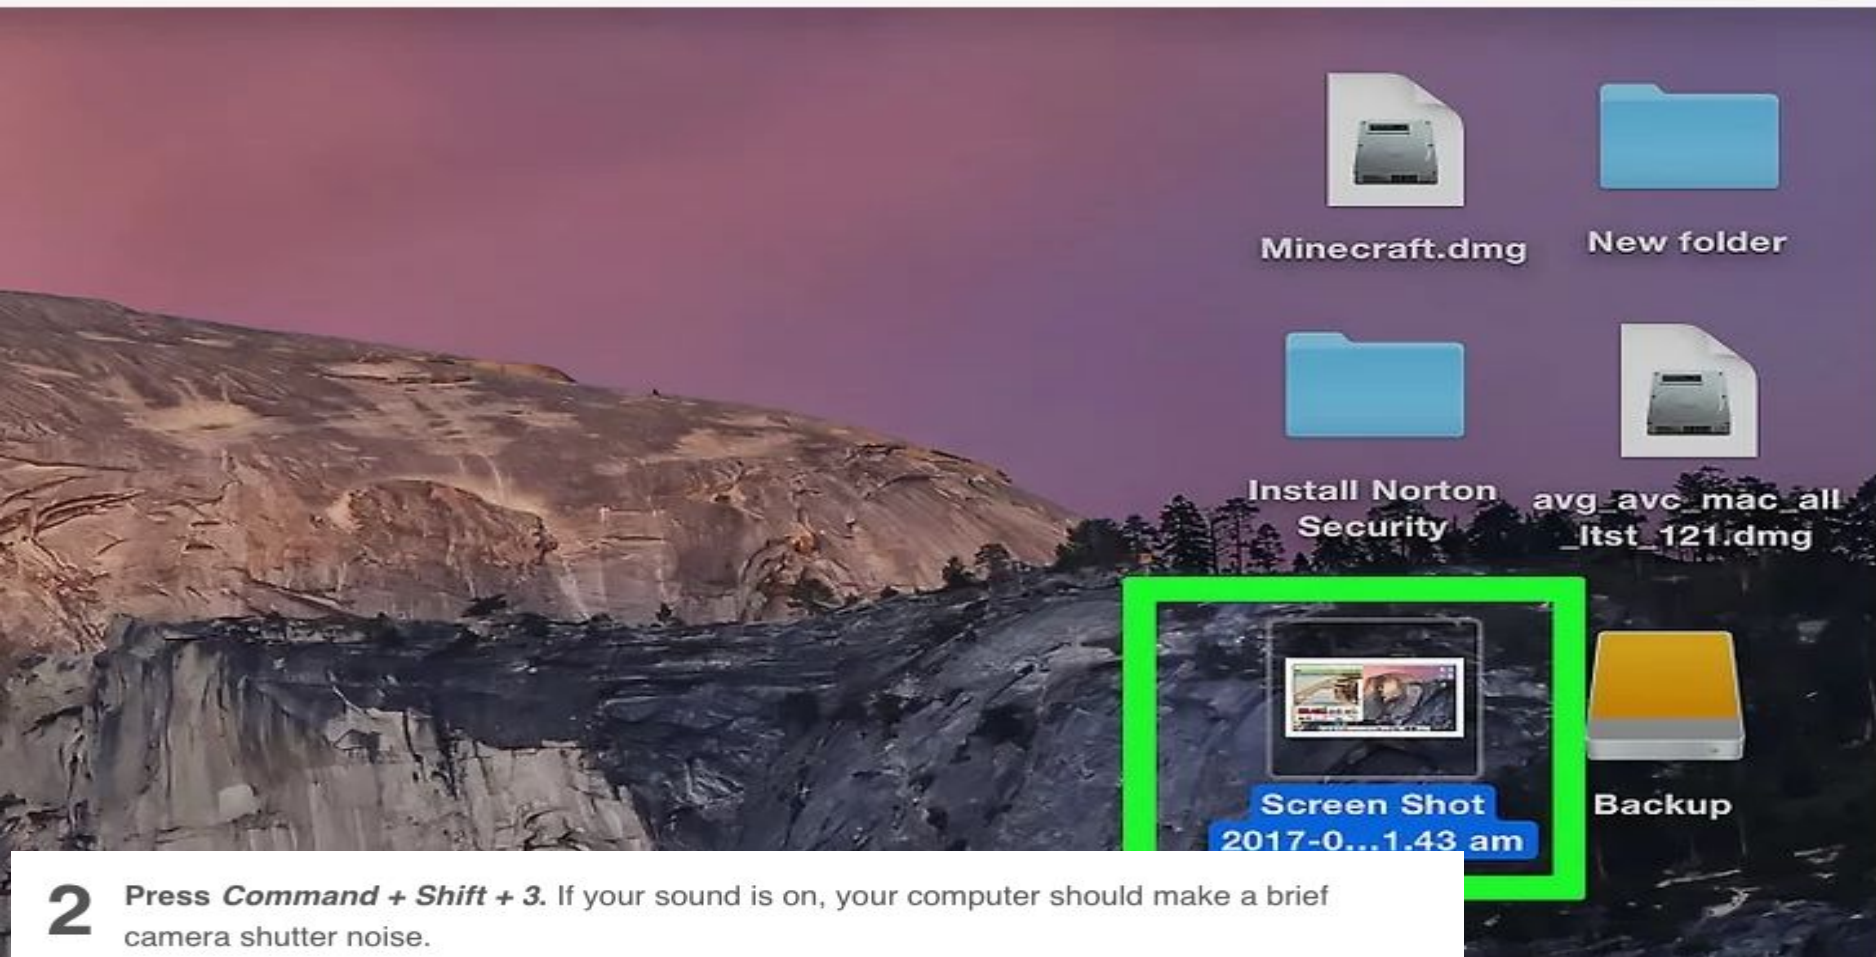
Minecraft.dmg

New folder

Install Norton Security

avg_avc_mac_all_ltst_121.dmg

Screen Shot 2017-0...1.43 am

Backup

2 Press *Command + Shift + 3.* If your sound is on, your computer should make a brief camera shutter noise.